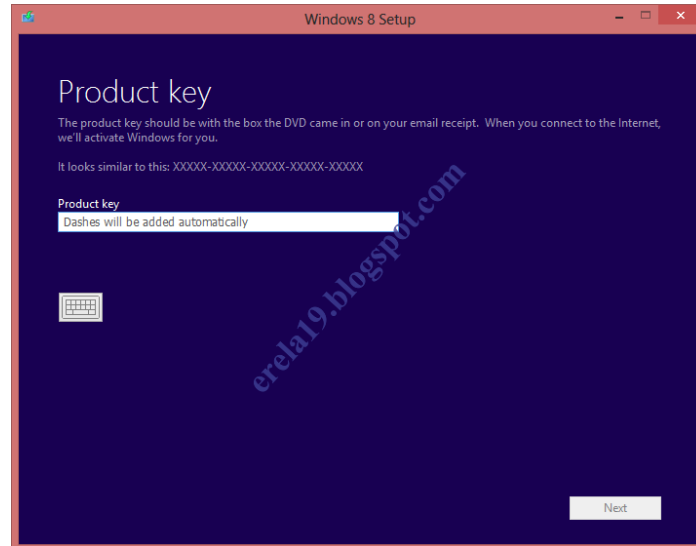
Windows 8 Setup

Product key

The product key should be with the box the DVD came in or on your email receipt. When you connect to the Internet, we'll activate Windows for you.

It looks similar to this: XXXXX-XXXXX-XXXXX-XXXXX-XXXXX

Product key

Dashes will be added automatically

erela19.blogspot.com

Next